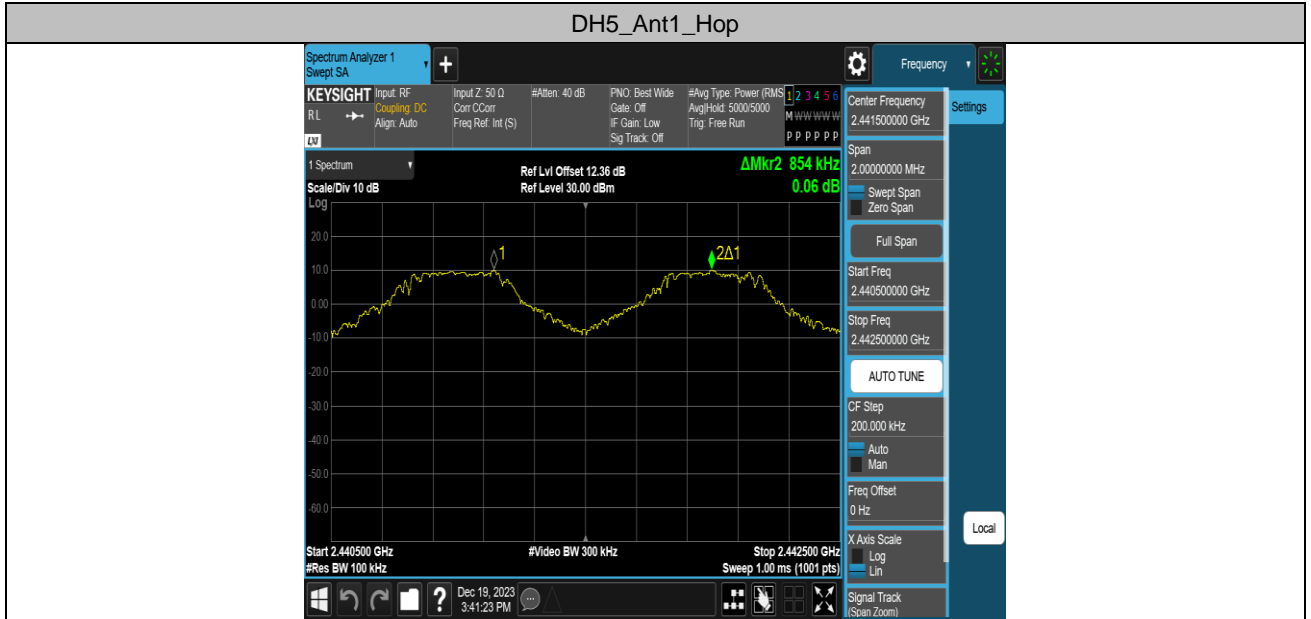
DH5_Ant1_Hop

Spectrum Analyzer 1
Swept SA

Frequency

KEYSIGHT Input: RF
Coupling: DC
Align: Auto
RL

Input Z: 50 Ω
Corr CCorr
Freq Ref: Int (S)

#Atten: 40 dB

PNO: Best Wide
Gate: Off
IF Gain: Low
Sig Track: Off

#Avg Type: Power (RMS)
Avg|Hold: 5000/5000
Trig: Free Run

1 2 3 4 5 6
M WWWWW
P P P P P P

1 Spectrum
Scale/Div 10 dB
Log

Ref Lvl Offset 12.36 dB
Ref Level 30.00 dBm

ΔMkr2 854 kHz
0.06 dB

20.0
10.0
0.00
-10.0
-20.0
-30.0
-40.0
-50.0
-60.0

1
2Δ1

Start 2.440500 GHz
#Res BW 100 kHz

#Video BW 300 kHz

Stop 2.442500 GHz
Sweep 1.00 ms (1001 pts)

Dec 19, 2023
3:41:23 PM

Center Frequency
2.441500000 GHz

Settings

Span
2.00000000 MHz
Swept Span
Zero Span

Full Span

Start Freq
2.440500000 GHz

Stop Freq
2.442500000 GHz

AUTO TUNE

CF Step
200.000 kHz
Auto
Man

Freq Offset
0 Hz

Local

X Axis Scale
Log
Lin

Signal Track
(Span Zoom)